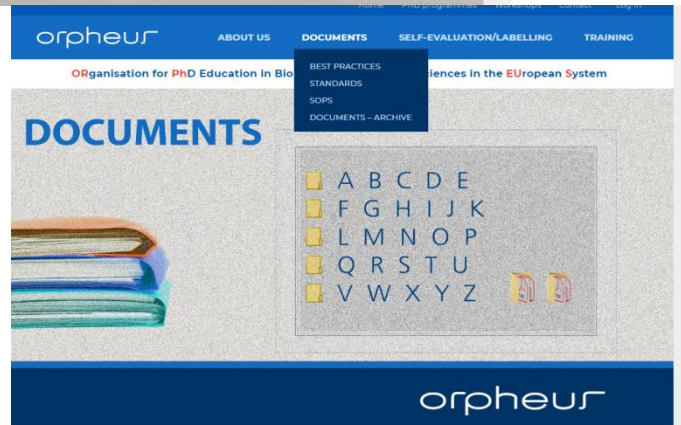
Home PhD programmes Workshops Contact Log in

orpheus

ABOUT US DOCUMENTS SELF-EVALUATION/LABELLING TRAINING

BEST PRACTICES
STANDARDS
SOPS
DOCUMENTS – ARCHIVE

ORganisation for PhD Education in Bio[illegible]ciences in the EUropean System

DOCUMENTS

A B C D E
F G H I J K
L M N O P
Q R S T U
V W X Y Z

orpheus